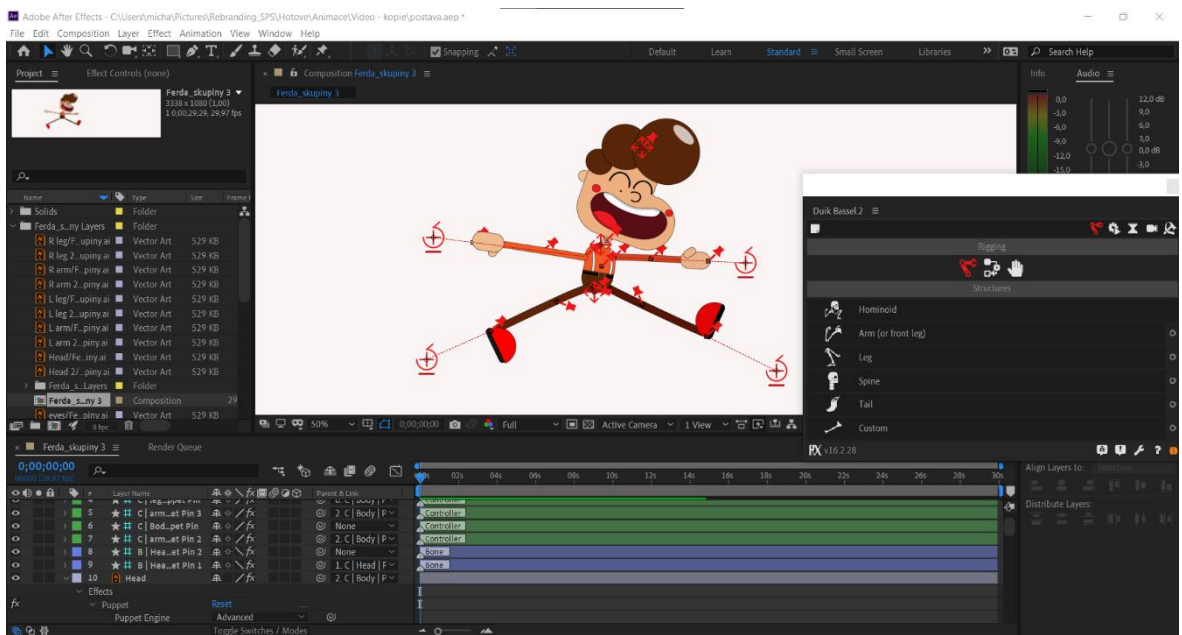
Adobe After Effects - C:\Users\micha\Pictures\Rebranding_SPS\Hotove\Animace\Video - kopie\postava.aep *

File Edit Composition Layer Effect Animation View Window Help

Snapping

Default Learn Standard Small Screen Libraries

Search Help

Project Effect Controls (none)

Ferda_skupiny 3
3338 x 1080 (1,00)
Δ 0;00;29;29, 29,97 fps

Composition Ferda_skupiny 3

Ferda_skupiny 3

Info Audio

0,0 12,0 dB
-3,0 9,0
-6,0 6,0
-9,0 3,0
-12,0 0,0 dB
-15,0 -3,0

Name Type Size Frame
Solids Folder
Ferda_s...ny Layers Folder
R leg/F...upiny.ai Vector Art 529 KB
R leg 2...upiny.ai Vector Art 529 KB
R arm/F...piny.ai Vector Art 529 KB
R arm 2...piny.ai Vector Art 529 KB
L leg/F...upiny.ai Vector Art 529 KB
L leg 2...upiny.ai Vector Art 529 KB
L arm/F...piny.ai Vector Art 529 KB
L arm 2...piny.ai Vector Art 529 KB
Head/Fe...iny.ai Vector Art 529 KB
Head 2/...piny.ai Vector Art 529 KB
Ferda_s...Layers Folder
Ferda_s...ny 3 Composition 29
eyes/Fe...piny.ai Vector Art 529 KB

8 bpc

Duik Bassel.2

Rigging

Structures

Hominoid
Arm (or front leg)
Leg
Spine
Tail
Custom

v16.2.28

50% 0;00;00;00 Full Active Camera 1 View

Ferda_skupiny 3 Render Queue

0;00;00;00
00000 (29.97 fps)

Layer Name Parent & Link

5 C | arm...et Pin 3 2. C | Body | P
6 C | Bod...pet Pin None
7 C | arm...et Pin 2 2. C | Body | P
8 B | Hea...et Pin 2 None
9 B | Hea...et Pin 1 1. C | Head | F
10 Head 2. C | Body | P

Effects
Puppet Reset
Puppet Engine Advanced

Toggle Switches / Modes

0s 02s 04s 06s 08s 10s 12s 14s 16s 18s 20s 22s 24s 26s 28s 30s

Controller
Controller
Controller
Controller
Bone
Bone

Align Layers to: Selection

Distribute Layers: